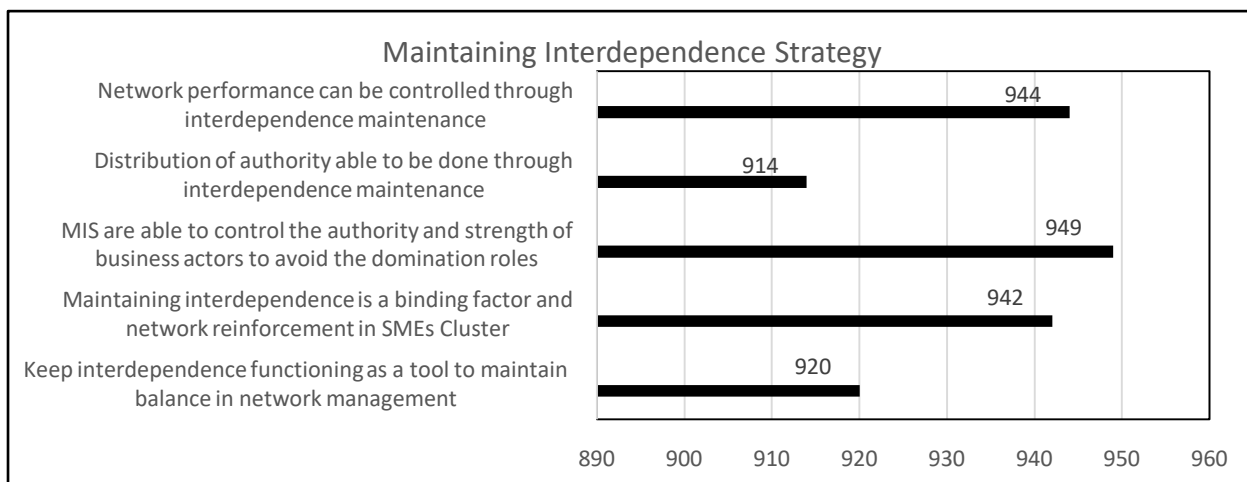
Maintaining Interdependence Strategy

Network performance can be controlled through interdependence maintenance

944

Distribution of authority able to be done through interdependence maintenance

914

MIS are able to control the authority and strength of business actors to avoid the domination roles

949

Maintaining interdependence is a binding factor and network reinforcement in SMEs Cluster

942

Keep interdependence functioning as a tool to maintain balance in network management

920

890 900 910 920 930 940 950 960